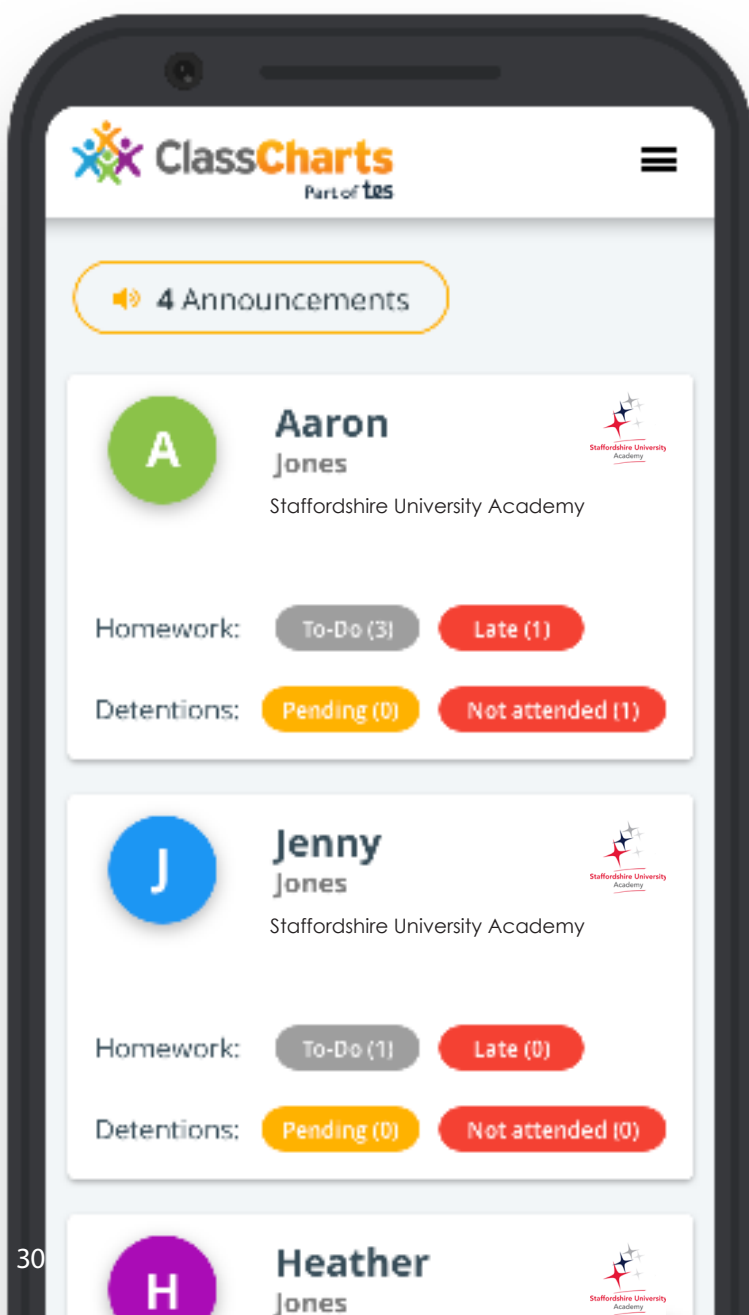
ClassCharts
Part of tes

4 Announcements

A
Aaron
Jones
Staffordshire University Academy
Staffordshire University Academy

Homework: To-Do (3) Late (1)
Detentions: Pending (0) Not attended (1)

J
Jenny
Jones
Staffordshire University Academy
Staffordshire University Academy

Homework: To-Do (1) Late (0)
Detentions: Pending (0) Not attended (0)

30

H
Heather
Jones
Staffordshire University Academy